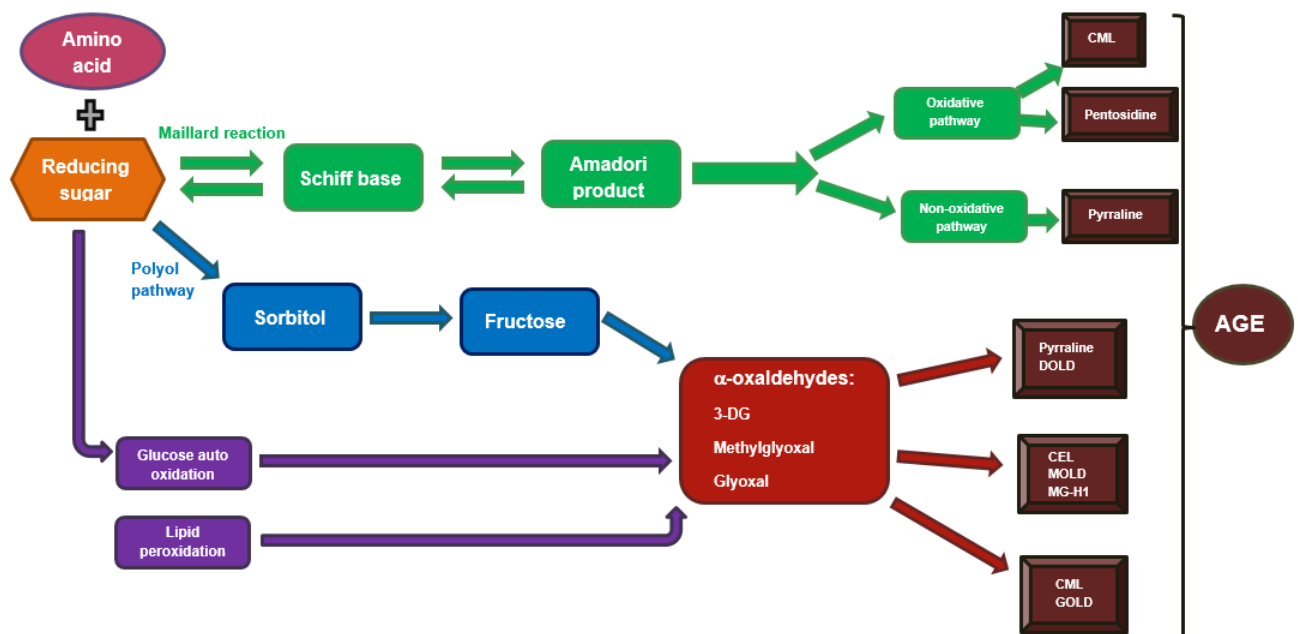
Amino acid

Reducing sugar

Maillard reaction

Schiff base

Amadori product

Oxidative pathway

Non-oxidative pathway

CML

Pentosidine

Pyrraline

Polyol pathway

Sorbitol

Fructose

AGE

α-oxaldehydes:
3-DG
Methylglyoxal
Glyoxal

Pyrraline
DOLD

CEL
MOLD
MG-H1

CML
GOLD

Glucose auto oxidation

Lipid peroxidation